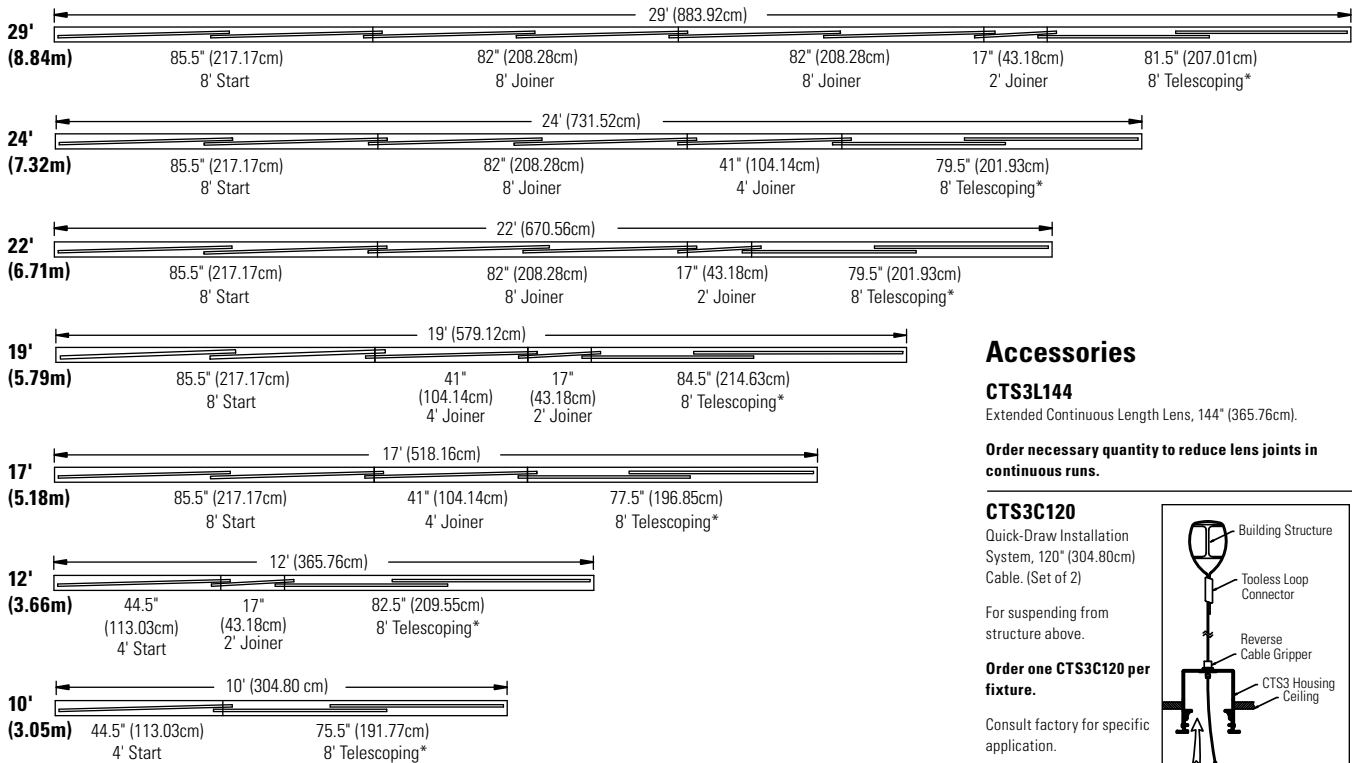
29' (8.84m)

29' (883.92cm)

85.5" (217.17cm) 8' Start
82" (208.28cm) 8' Joiner
82" (208.28cm) 8' Joiner
17" (43.18cm) 2' Joiner
81.5" (207.01cm) 8' Telescoping*

24' (7.32m)

24' (731.52cm)

85.5" (217.17cm) 8' Start
82" (208.28cm) 8' Joiner
41" (104.14cm) 4' Joiner
79.5" (201.93cm) 8' Telescoping*

22' (6.71m)

22' (670.56cm)

85.5" (217.17cm) 8' Start
82" (208.28cm) 8' Joiner
17" (43.18cm) 2' Joiner
79.5" (201.93cm) 8' Telescoping*

19' (5.79m)

19' (579.12cm)

85.5" (217.17cm) 8' Start
41" (104.14cm) 4' Joiner
17" (43.18cm) 2' Joiner
84.5" (214.63cm) 8' Telescoping*

17' (5.18m)

17' (518.16cm)

85.5" (217.17cm) 8' Start
41" (104.14cm) 4' Joiner
77.5" (196.85cm) 8' Telescoping*

12' (3.66m)

12' (365.76cm)

44.5" (113.03cm) 4' Start
17" (43.18cm) 2' Joiner
82.5" (209.55cm) 8' Telescoping*

10' (3.05m)

10' (304.80 cm)

44.5" (113.03cm) 4' Start
75.5" (191.77cm) 8' Telescoping*

Accessories

CTS3L144
Extended Continuous Length Lens, 144" (365.76cm).

Order necessary quantity to reduce lens joints in continuous runs.

CTS3C120
Quick-Draw Installation System, 120" (304.80cm) Cable. (Set of 2)

For suspending from structure above.

Order one CTS3C120 per fixture.

Consult factory for specific application.

Building Structure
Tooless Loop Connector
Reverse Cable Gripper
CTS3 Housing
Ceiling